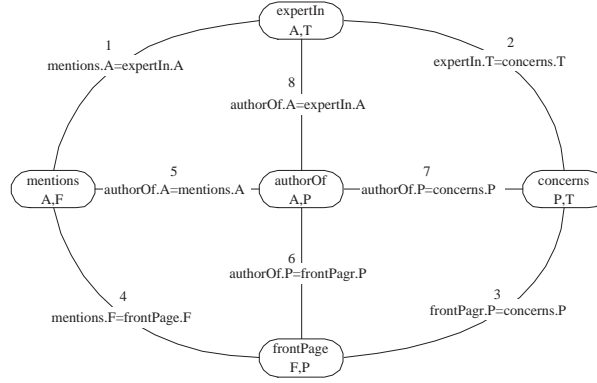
expertIn
A,T

1
mentions.A=expertIn.A

2
expertIn.T=concerns.T

8
authorOf.A=expertIn.A

mentions
A,F

5
authorOf.A=mentions.A

authorOf
A,P

7
authorOf.P=concerns.P

concerns
P,T

6
authorOf.P=frontPagr.P

4
mentions.F=frontPage.F

3
frontPagr.P=concerns.P

frontPage
F,P